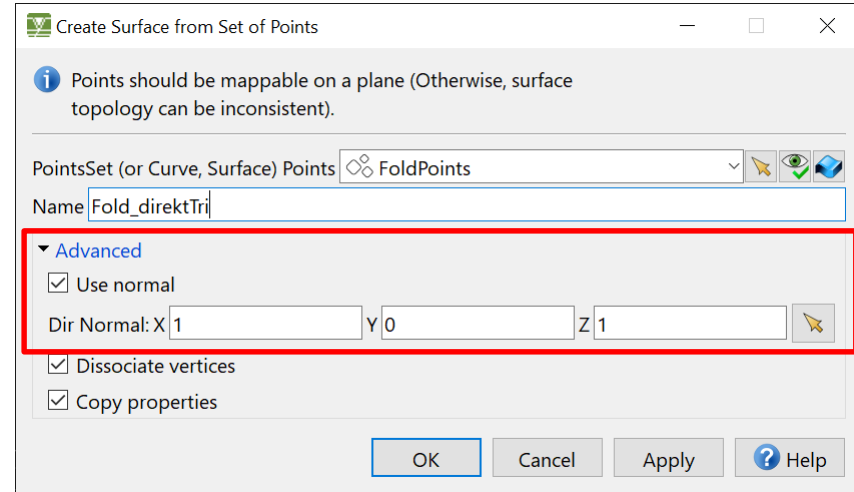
Create Surface from Set of Points

Points should be mappable on a plane (Otherwise, surface topology can be inconsistent).

PointsSet (or Curve, Surface) Points FoldPoints

Name Fold_direktTri

Advanced

Use normal

Dir Normal: X 1 Y 0 Z 1

Dissociate vertices

Copy properties

OK Cancel Apply Help